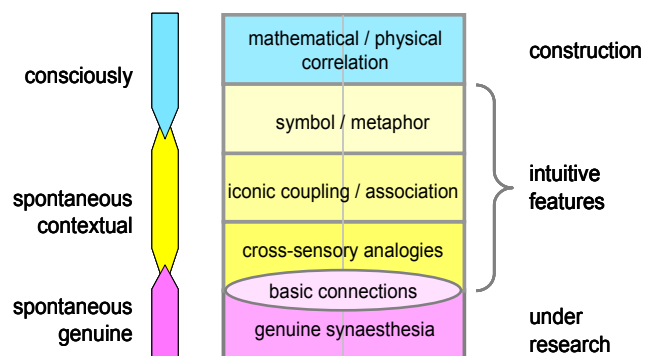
consciously

spontaneous contextual

spontaneous genuine

mathematical / physical correlation

symbol / metaphor

iconic coupling / association

cross-sensory analogies

basic connections

genuine synaesthesia

construction

intuitive features

under research